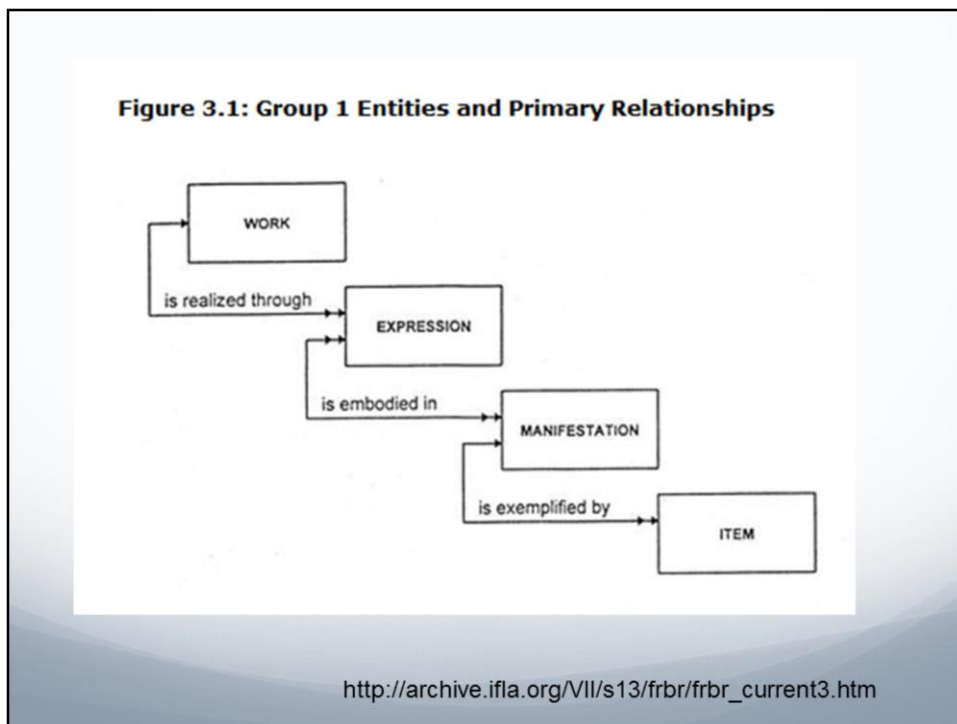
Figure 3.1: Group 1 Entities and Primary Relationships

WORK

is realized through

EXPRESSION

is embodied in

MANIFESTATION

is exemplified by

ITEM

http://archive.ifla.org/VII/s13/frbr/frbr_current3.htm